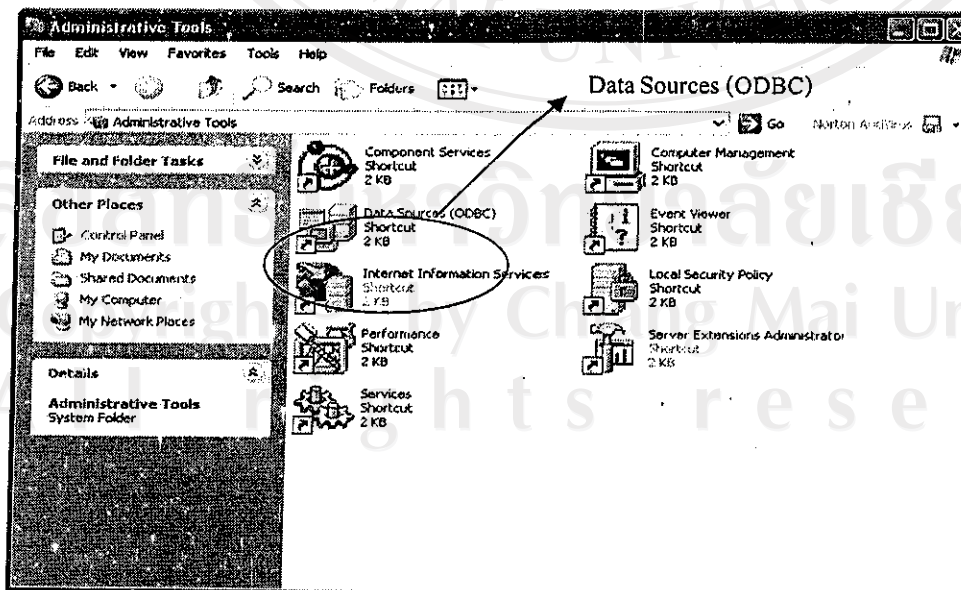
Administrative Tools

File Edit View Favorites Tools Help

Back Search Folders

Data Sources (ODBC)

Address Administrative Tools Go Norton AntiVirus

File and Folder Tasks

Other Places

Control Panel
My Documents
Shared Documents
My Computer
My Network Places

Details

Administrative Tools
System Folder

Component Services
Shortcut
2 KB

Computer Management
Shortcut
2 KB

Data Sources (ODBC)
Shortcut
2 KB

Event Viewer
Shortcut
2 KB

Internet Information Services
Shortcut
2 KB

Local Security Policy
Shortcut
2 KB

Performance
Shortcut
2 KB

Server Extensions Administrator
Shortcut
2 KB

Services
Shortcut
2 KB

ลิขสิทธิ์มหาวิทยาลัยเชียงใหม่
Copyright by Chiang Mai University
All rights reserved